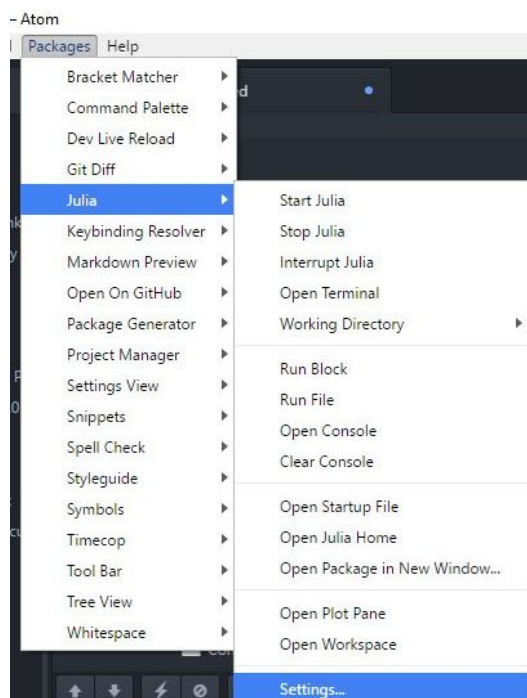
- Atom

Packages Help

Bracket Matcher
Command Palette
Dev Live Reload
Git Diff
Julia
Keybinding Resolver
Markdown Preview
Open On GitHub
Package Generator
Project Manager
Settings View
Snippets
Spell Check
Styleguide
Symbols
Timecop
Tool Bar
Tree View
Whitespace

Start Julia
Stop Julia
Interrupt Julia
Open Terminal
Working Directory

Run Block
Run File
Open Console
Clear Console

Open Startup File
Open Julia Home
Open Package in New Window...

Open Plot Pane
Open Workspace

Settings...